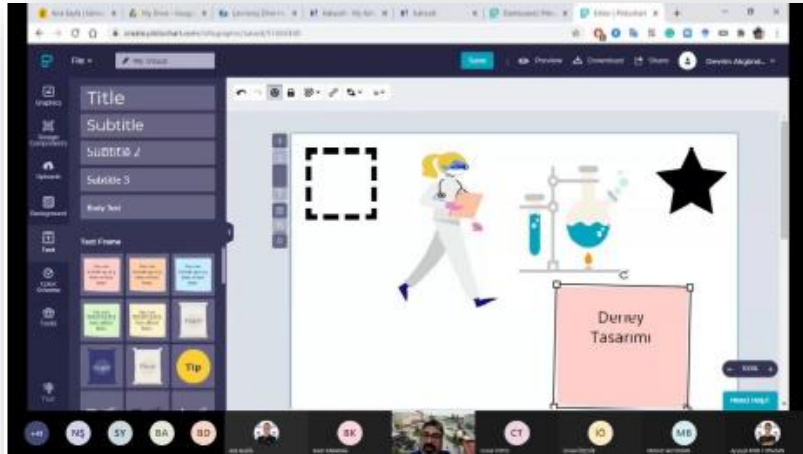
File
My Visual
Save
Preview
Download
Share
Graphics
Design Components
Uploads
Background
Text
Color Schemes
Tools
Title
Subtitle
Subtitle 2
Subtitle 3
Body Text
Text Frame
Tip
Deney Tasarımı
NŞ
SY
BA
BD
BK
CT
İÖ
MB